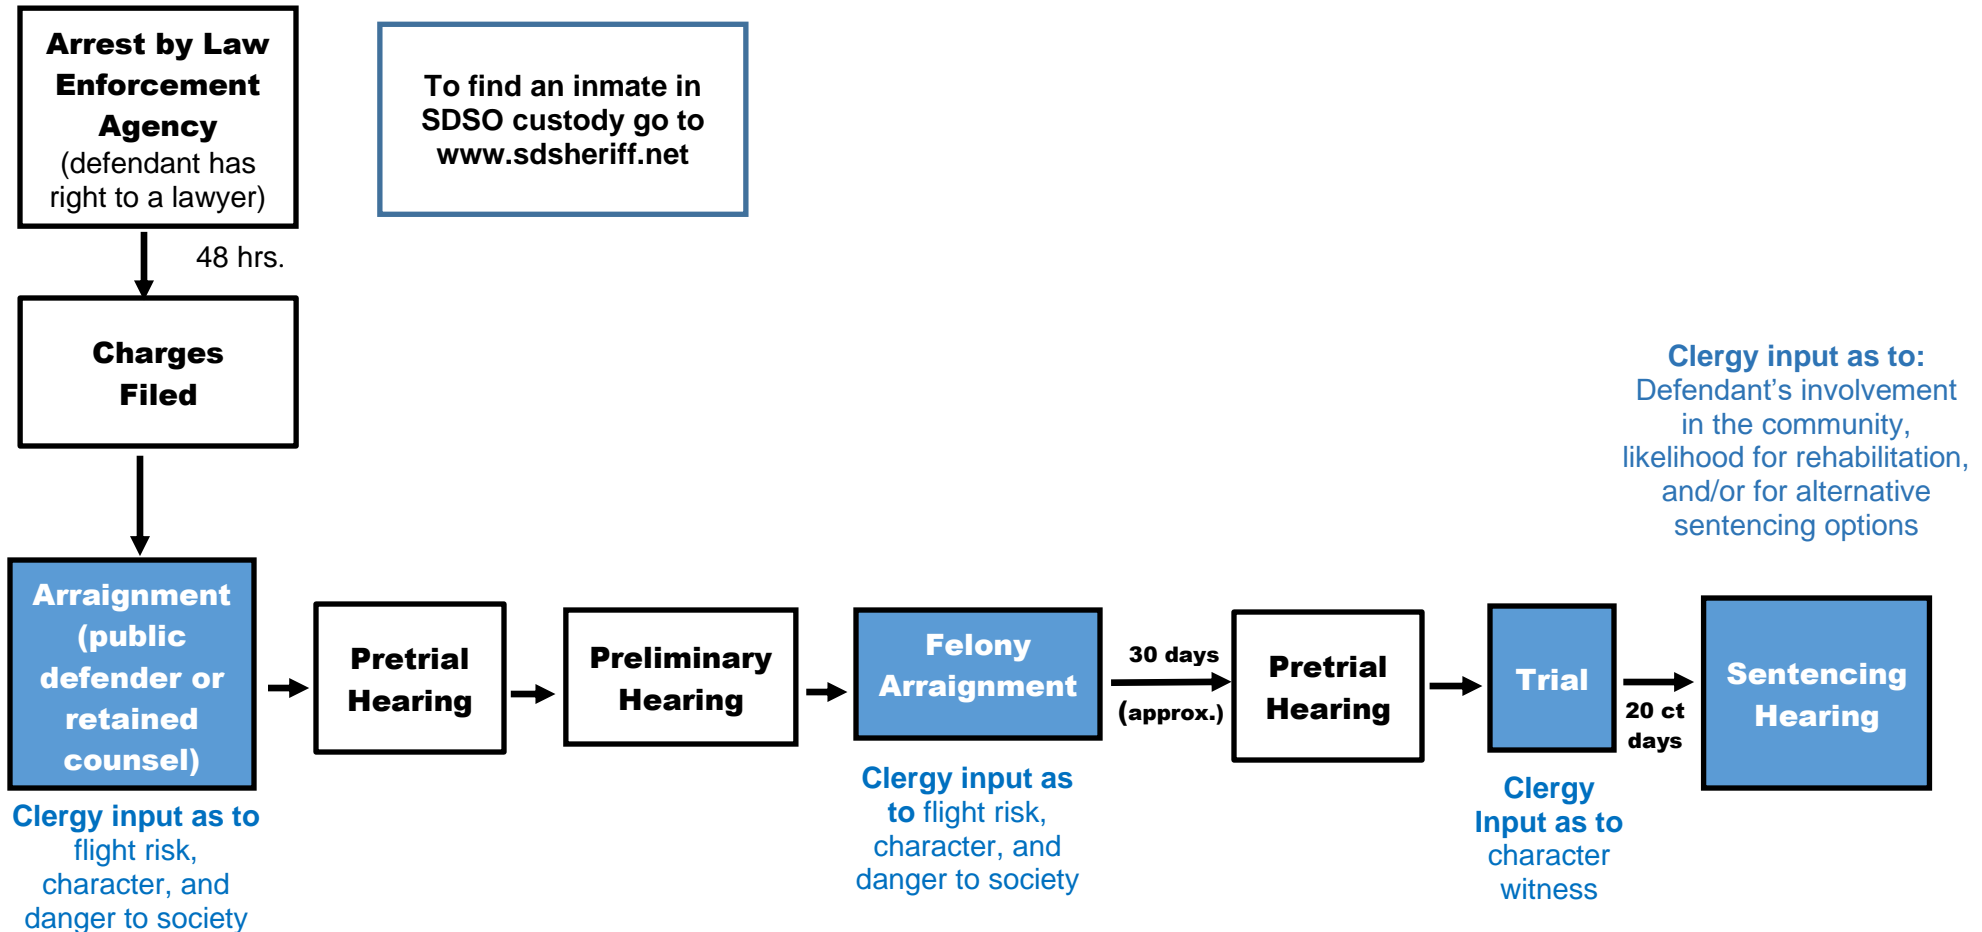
Arrest by Law Enforcement Agency (defendant has right to a lawyer)

To find an inmate in SDSO custody go to www.sdsheriff.net

48 hrs.

Charges Filed

Clergy input as to: Defendant’s involvement in the community, likelihood for rehabilitation, and/or for alternative sentencing options

Arraignment (public defender or retained counsel)

Pretrial Hearing

Preliminary Hearing

Felony Arraignment

30 days (approx.)

Pretrial Hearing

Trial

20 ct days

Sentencing Hearing

Clergy input as to flight risk, character, and danger to society

Clergy input as to flight risk, character, and danger to society

Clergy Input as to character witness